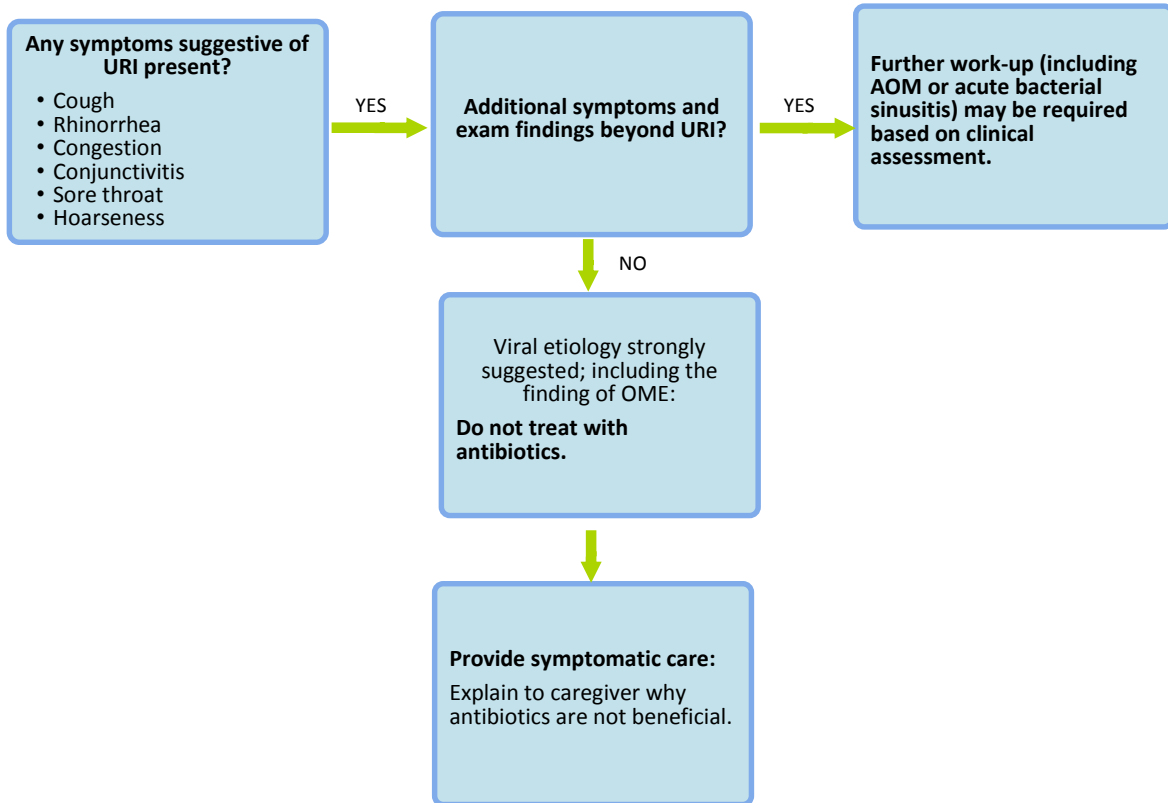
Any symptoms suggestive of URI present?

• Cough
• Rhinorrhea
• Congestion
• Conjunctivitis
• Sore throat
• Hoarseness

YES

Additional symptoms and exam findings beyond URI?

YES

Further work-up (including AOM or acute bacterial sinusitis) may be required based on clinical assessment.

NO

Viral etiology strongly suggested; including the finding of OME:

Do not treat with antibiotics.

Provide symptomatic care:

Explain to caregiver why antibiotics are not beneficial.